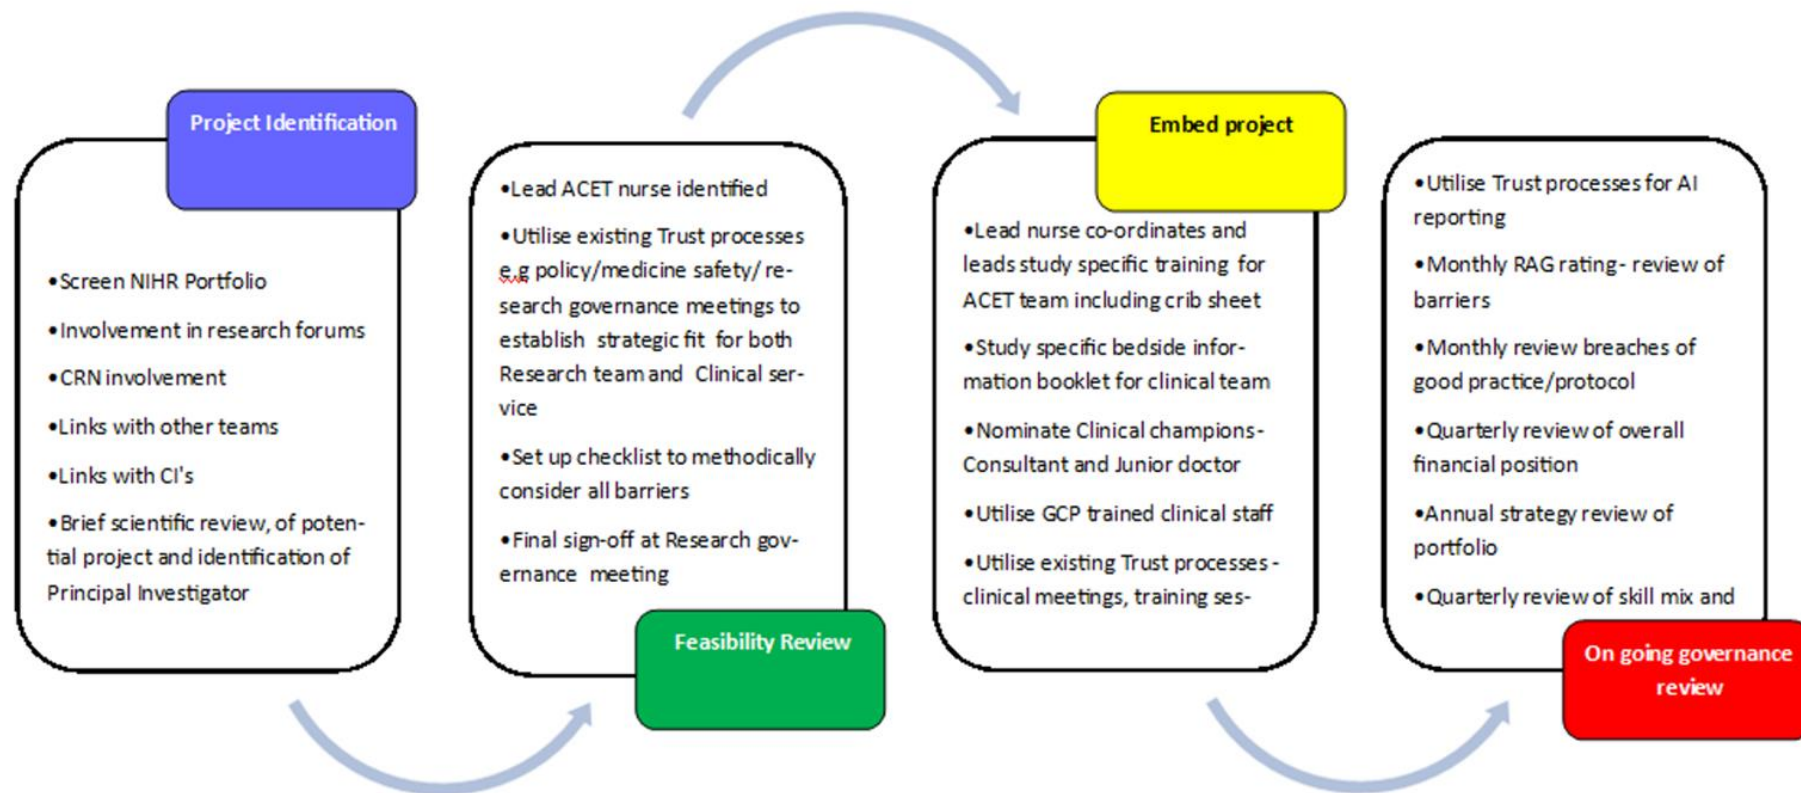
Project Identification

•Screen NIHR Portfolio

•Involvement in research forums

•CRN involvement

•Links with other teams

•Links with CI's

•Brief scientific review, of potential project and identification of Principal Investigator

•Lead ACET nurse identified

•Utilise existing Trust processes e.g policy/medicine safety/ research governance meetings to establish strategic fit for both Research team and Clinical service

•Set up checklist to methodically consider all barriers

•Final sign-off at Research governance meeting

Feasibility Review

Embed project

•Lead nurse co-ordinates and leads study specific training for ACET team including crib sheet

•Study specific bedside information booklet for clinical team

•Nominate Clinical champions- Consultant and Junior doctor

•Utilise GCP trained clinical staff

•Utilise existing Trust processes - clinical meetings, training ses-

•Utilise Trust processes for AI reporting

•Monthly RAG rating- review of barriers

•Monthly review breaches of good practice/protocol

•Quarterly review of overall financial position

•Annual strategy review of portfolio

•Quarterly review of skill mix and

On going governance review